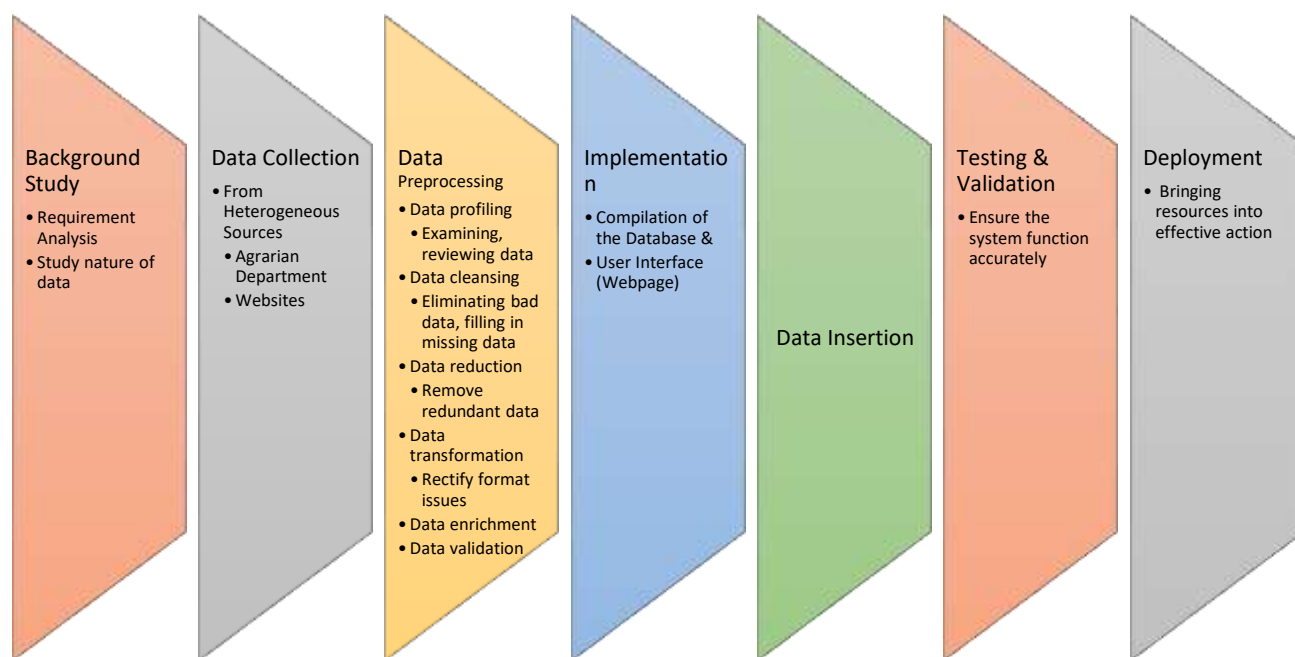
Background Study
• Requirement Analysis
• Study nature of data

Data Collection
• From Heterogeneous Sources
• Agrarian Department
• Websites

Data Preprocessing
• Data profiling
• Examining, reviewing data
• Data cleansing
• Eliminating bad data, filling in missing data
• Data reduction
• Remove redundant data
• Data transformation
• Rectify format issues
• Data enrichment
• Data validation

Implementatio
n
• Compilation of the Database &
• User Interface (Webpage)

Data Insertion

Testing & Validation
• Ensure the system function accurately

Deployment
• Bringing resources into effective action